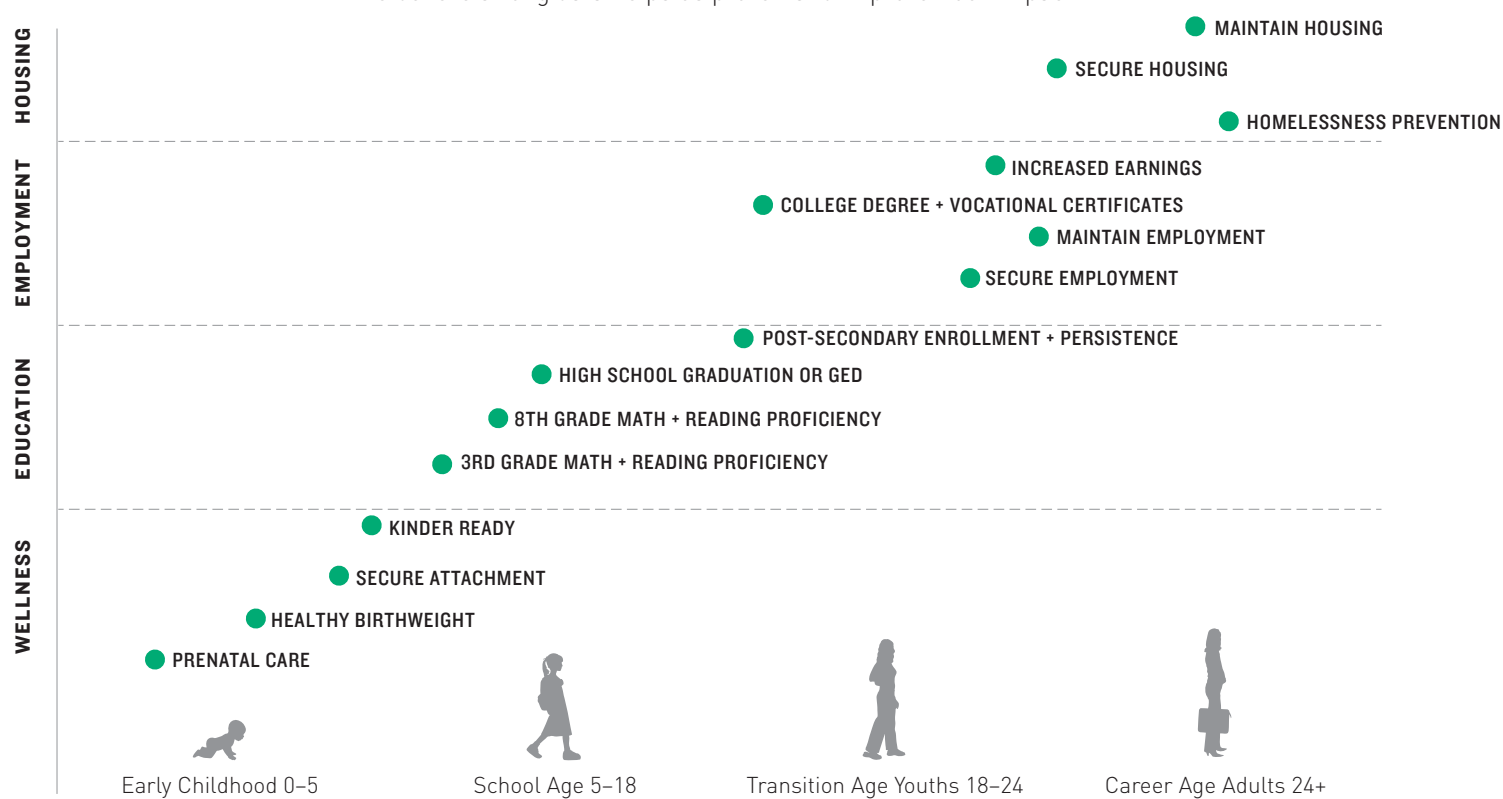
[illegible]

HOUSING

MAINTAIN HOUSING

SECURE HOUSING

HOMELESSNESS PREVENTION

EMPLOYMENT

INCREASED EARNINGS

COLLEGE DEGREE + VOCATIONAL CERTIFICATES

MAINTAIN EMPLOYMENT

SECURE EMPLOYMENT

EDUCATION

POST-SECONDARY ENROLLMENT + PERSISTENCE

HIGH SCHOOL GRADUATION OR GED

8TH GRADE MATH + READING PROFICIENCY

3RD GRADE MATH + READING PROFICIENCY

WELLNESS

KINDER READY

SECURE ATTACHMENT

HEALTHY BIRTHWEIGHT

PRENATAL CARE

Early Childhood 0–5

School Age 5–18

Transition Age Youths 18–24

Career Age Adults 24+